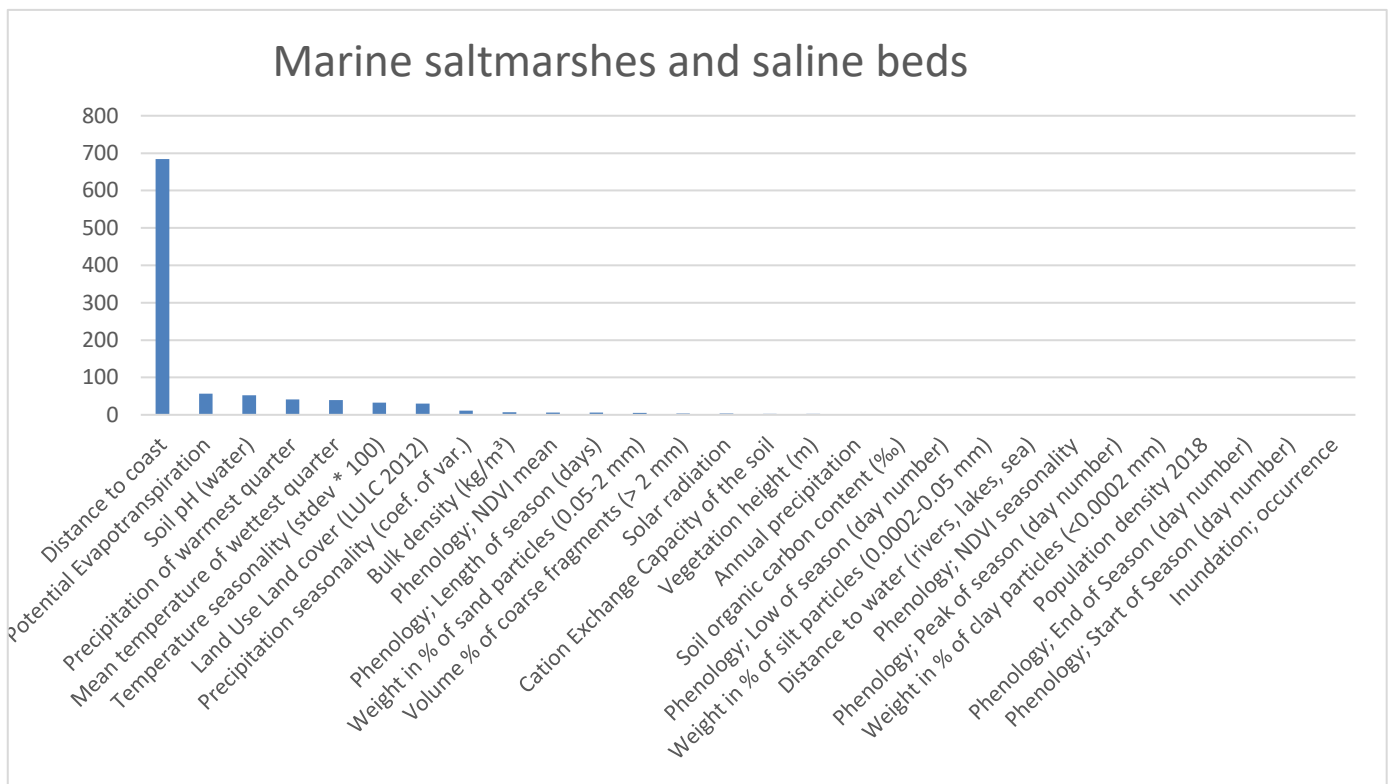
Marine saltmarshes and saline beds

800
700
600
500
400
300
200
100
0

Distance to coast
Potential Evapotranspiration
Soil pH (water)
Precipitation of warmest quarter
Mean temperature of wettest quarter
Temperature seasonality (stdev * 100)
Land Use Land cover (LULC 2012)
Precipitation seasonality (coef. of var.)
Bulk density (kg/m³)
Phenology; NDVI mean
Phenology; Length of season (days)
Weight in % of sand particles (0.05-2 mm)
Volume % of coarse fragments (> 2 mm)
Solar radiation
Cation Exchange Capacity of the soil
Vegetation height (m)
Annual precipitation
Soil organic carbon content (‰)
Phenology; Low of season (day number)
Weight in % of silt particles (0.0002-0.05 mm)
Distance to water (rivers, lakes, sea)
Phenology; NDVI seasonality
Phenology; Peak of season (day number)
Weight in % of clay particles (<0.0002 mm)
Population density 2018
Phenology; End of Season (day number)
Phenology; Start of Season (day number)
Inundation; occurrence